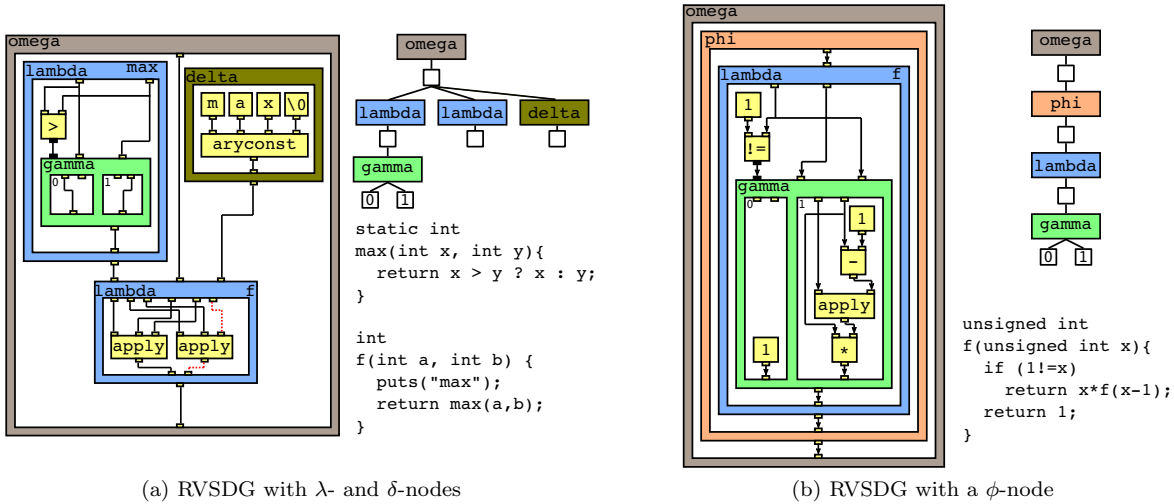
omega

lambda max

>

gamma

0 1

delta

m a x \0

aryconst

lambda f

apply apply

omega

lambda lambda delta

gamma

0 1

static int
max(int x, int y){
  return x > y ? x : y;
}

int
f(int a, int b) {
  puts("max");
  return max(a,b);
}

(a) RVSDG with $\lambda$- and $\delta$-nodes

omega

phi

lambda f

1

!=

gamma

0 1

1

-

apply

1

*

omega

phi

lambda

gamma

0 1

unsigned int
f(unsigned int x){
  if (1!=x)
    return x*f(x-1);
  return 1;
}

(b) RVSDG with a $\phi$-node